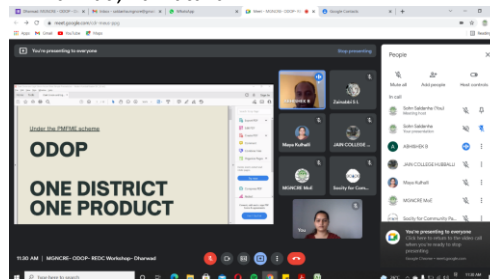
Dharwad_MGNCRE - ODOP - Y... | Inbox - | WhatsApp | Meet - MGNCRE - ODOP - R... | Google Classroom

meet.google.com/

Apps Gmail YouTube Maps

You're presenting to everyone

Stop presenting

Under the PMFME scheme

ODOP

ONE DISTRICT ONE PRODUCT

Zainab S L

Maya Kulhalli

JAIN COLLEGE ...

MGNCRE MoE

Socity for Com...

You

People

Mute all

Add people

Host controls

In call

Sotin Saldanha (You)
Meeting host

Sotin Saldanha
Your presentation

ABHISHEK B

JAIN COLLEGE HUBBALLI

Maya Kulhalli

MGNCRE MoE

Socity for Community Pa...

You're presenting to everyone
Click here to return to the video call when you're ready to stop presenting

11:30 AM | MGNCRE - ODOP - REDC Workshop - Dharwad

Type here to search